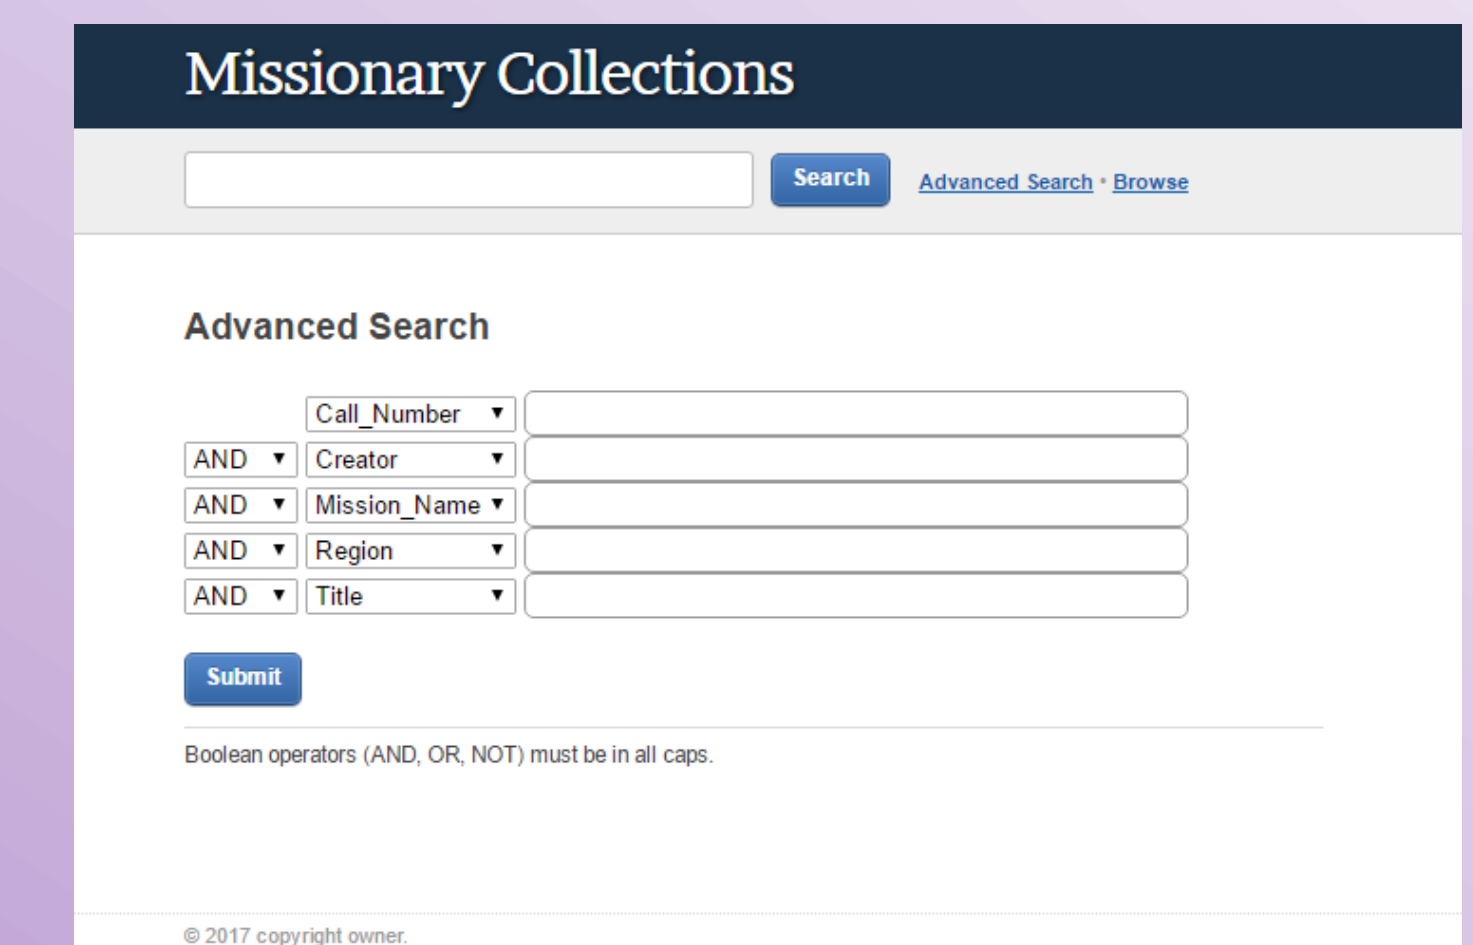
Missionary Collections

Search

Advanced Search • Browse

Advanced Search

Call_Number ▼
AND ▼ Creator ▼
AND ▼ Mission_Name ▼
AND ▼ Region ▼
AND ▼ Title ▼

Submit

Boolean operators (AND, OR, NOT) must be in all caps.

© 2017 copyright owner.